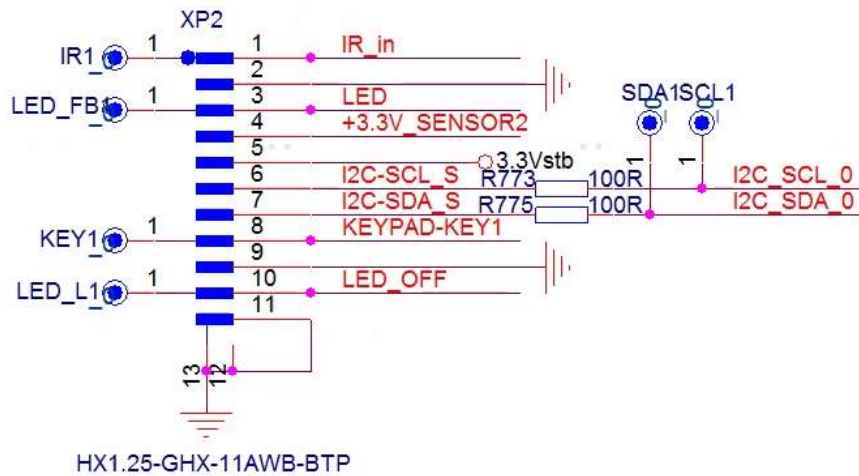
XP2

IR1 1 1 IR_in
2
LED_FB1 1 3 LED
4 +3.3V_SENSOR2
5 3.3Vstb
6 I2C-SCL_S R773 100R I2C_SCL_0
7 I2C-SDA_S R775 100R I2C_SDA_0
KEY1 1 8 KEYPAD-KEY1
9
LED_L1 1 10 LED_OFF
11

SDA1 SCL1
1 1

13 12

HX1.25-GHX-11AWB-BTP